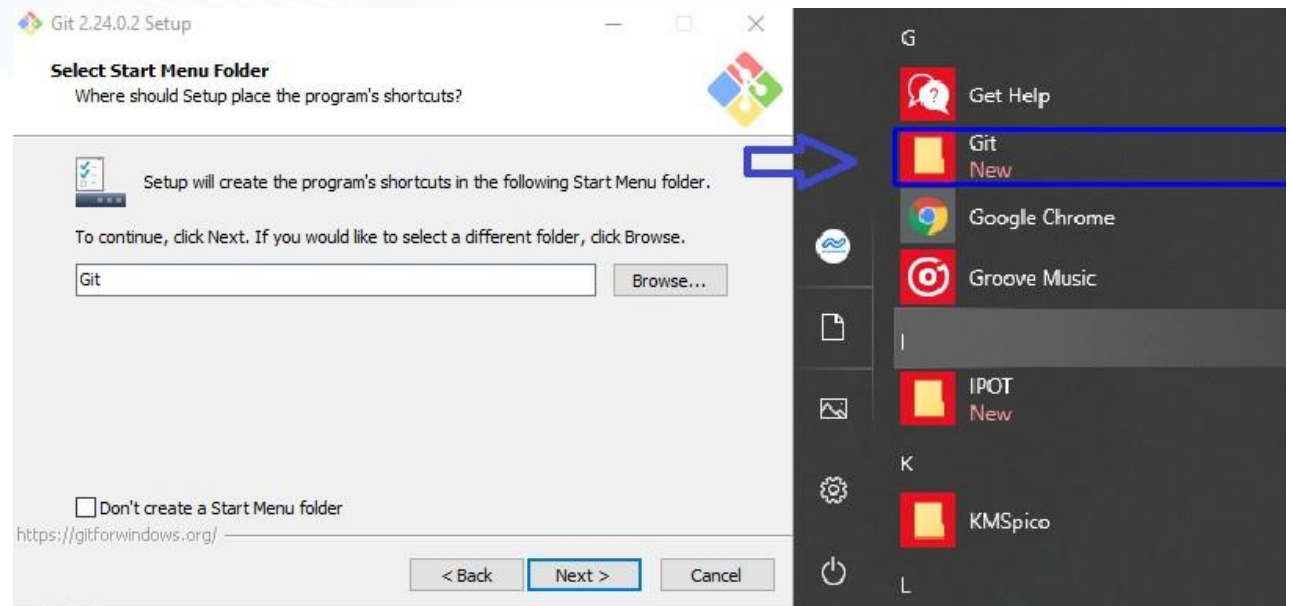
Git 2.24.0.2 Setup

Select Start Menu Folder
Where should Setup place the program's shortcuts?

Setup will create the program's shortcuts in the following Start Menu folder.

To continue, click Next. If you would like to select a different folder, click Browse.

Git

Browse...

Don't create a Start Menu folder

https://gitforwindows.org/

< Back

Next >

Cancel

G

Get Help

Git
New

Google Chrome

Groove Music

I

IPOT
New

K

KMSpico

L